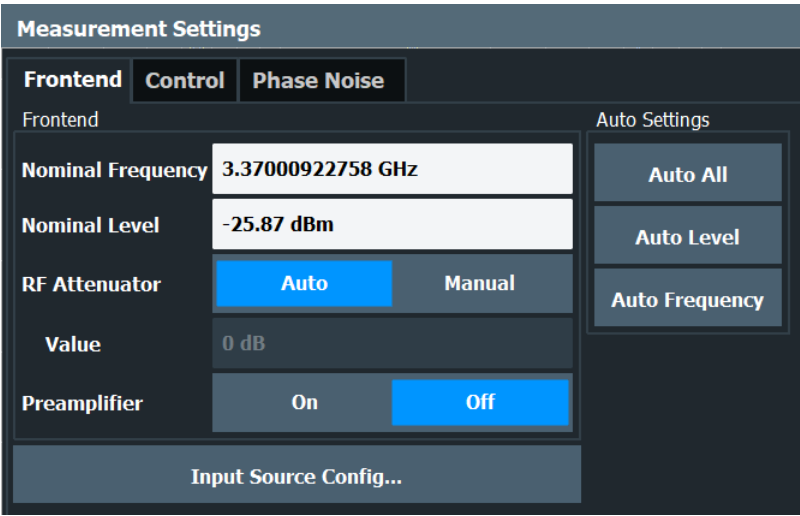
Measurement Settings

Frontend
Control
Phase Noise

Frontend

Nominal Frequency 3.37000922758 GHz

Nominal Level -25.87 dBm

RF Attenuator Auto Manual

Value 0 dB

Preamplifier On Off

Input Source Config...

Auto Settings

Auto All

Auto Level

Auto Frequency